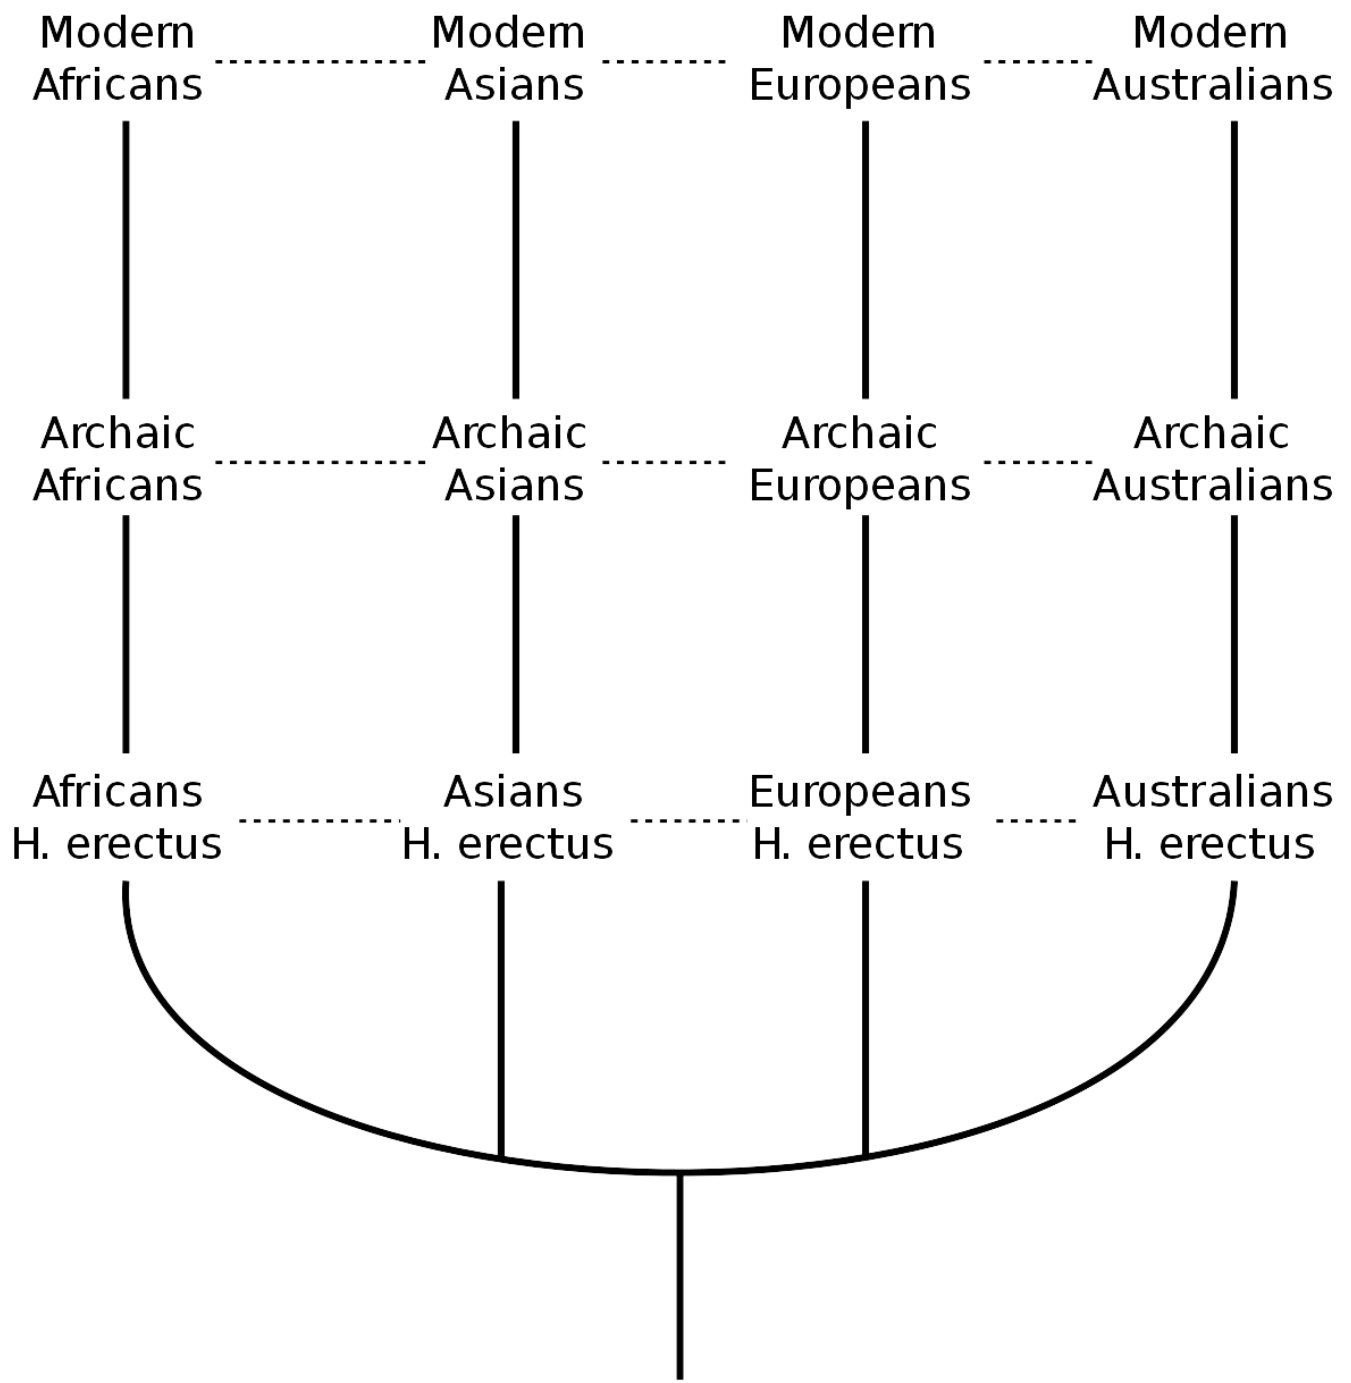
Modern Africans

Modern Asians

Modern Europeans

Modern Australians

Archaic Africans

Archaic Asians

Archaic Europeans

Archaic Australians

Africans H. erectus

Asians H. erectus

Europeans H. erectus

Australians H. erectus